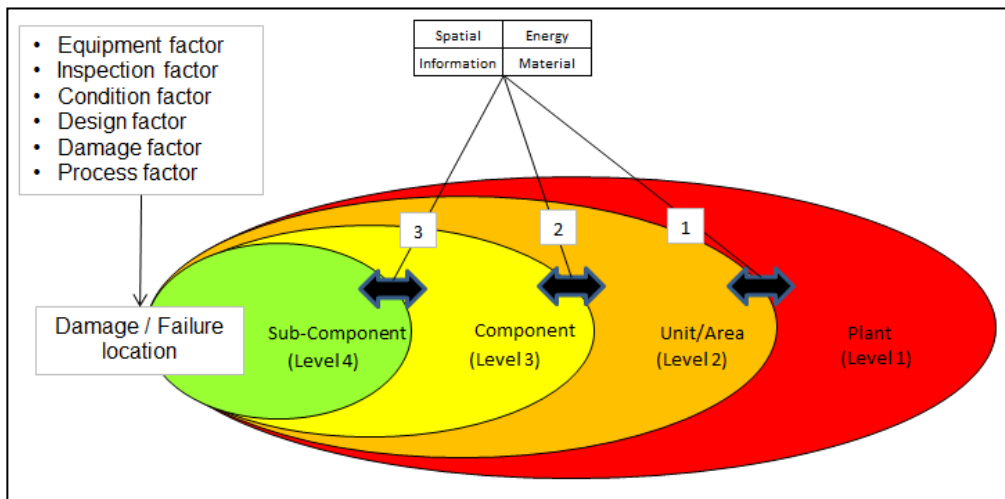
- Equipment factor
- Inspection factor
- Condition factor
- Design factor
- Damage factor
- Process factor

| Spatial | Energy |
|---|---|
| Information | Material |

3

2

1

Damage / Failure location

Sub-Component (Level 4)

Component (Level 3)

Unit/Area (Level 2)

Plant (Level 1)